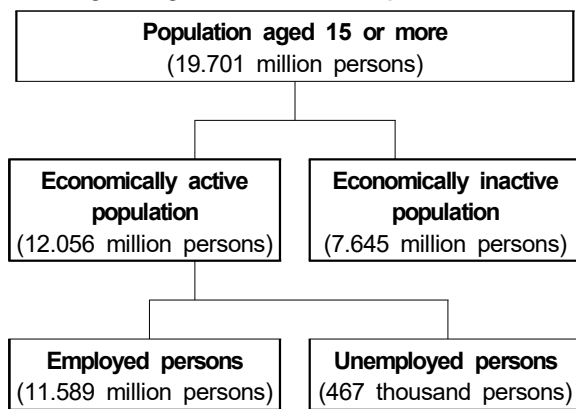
Population aged 15 or more
(19.701 million persons)

Economically active population
(12.056 million persons)

Economically inactive population
(7.645 million persons)

Employed persons
(11.589 million persons)

Unemployed persons
(467 thousand persons)